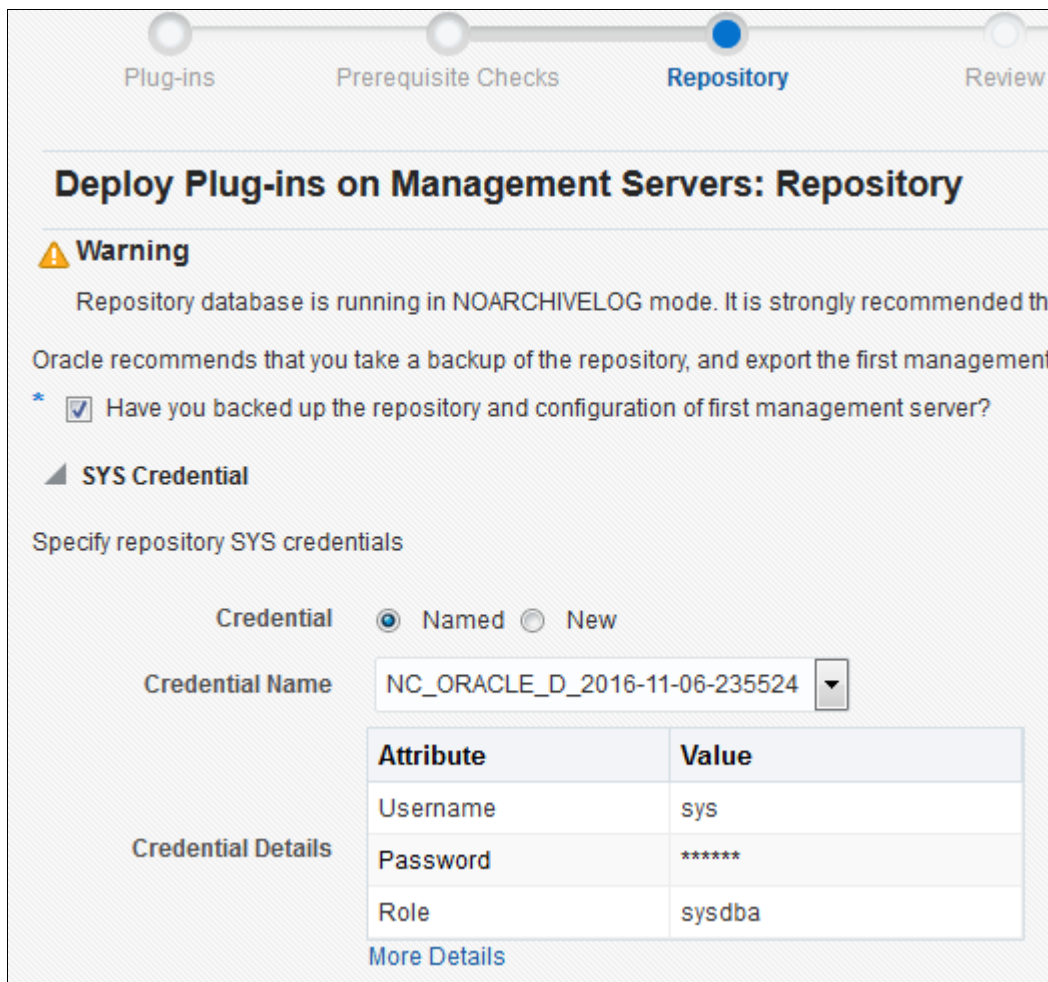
Plug-ins Prerequisite Checks Repository Review

Deploy Plug-ins on Management Servers: Repository

Warning

Repository database is running in NOARCHIVELOG mode. It is strongly recommended th

Oracle recommends that you take a backup of the repository, and export the first management

* Have you backed up the repository and configuration of first management server?

SYS Credential

Specify repository SYS credentials

Credential Named New

Credential Name NC_ORACLE_D_2016-11-06-235524

Credential Details

| Attribute | Value |
|---|---|
| Username | sys |
| Password | ****** |
| Role | sysdba |

More Details